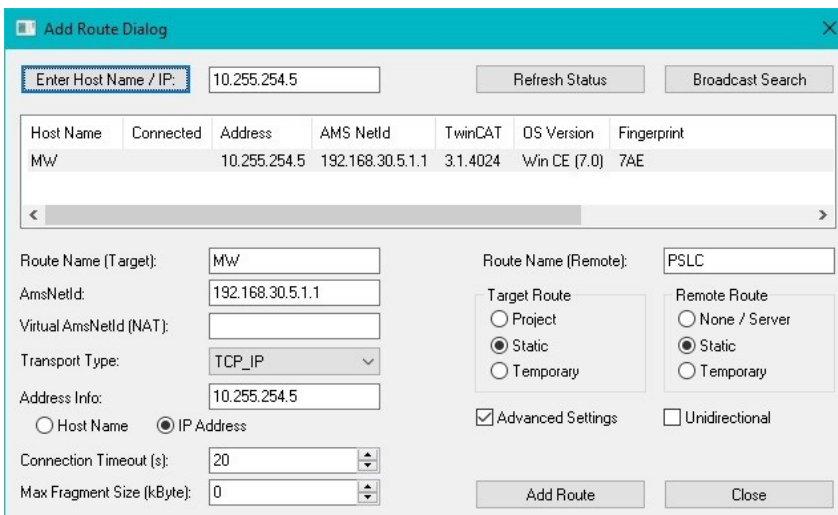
Add Route Dialog

Enter Host Name / IP: 10.255.254.5

Refresh Status

Broadcast Search

| Host Name | Connected | Address | AMS NetId | TwinCAT | OS Version | Fingerprint |
|---|---|---|---|---|---|---|
| MW | | 10.255.254.5 | 192.168.30.5.1.1 | 3.1.4024 | Win CE (7.0) | 7AE |

Route Name (Target): MW

AmsNetId: 192.168.30.5.1.1

Virtual AmsNetId (NAT):

Transport Type: TCP_IP

Address Info: 10.255.254.5

Host Name

IP Address

Connection Timeout (s): 20

Max Fragment Size (kByte): 0

Route Name (Remote): PSLC

Target Route

Project

Static

Temporary

Remote Route

None / Server

Static

Temporary

Advanced Settings

Unidirectional

Add Route

Close